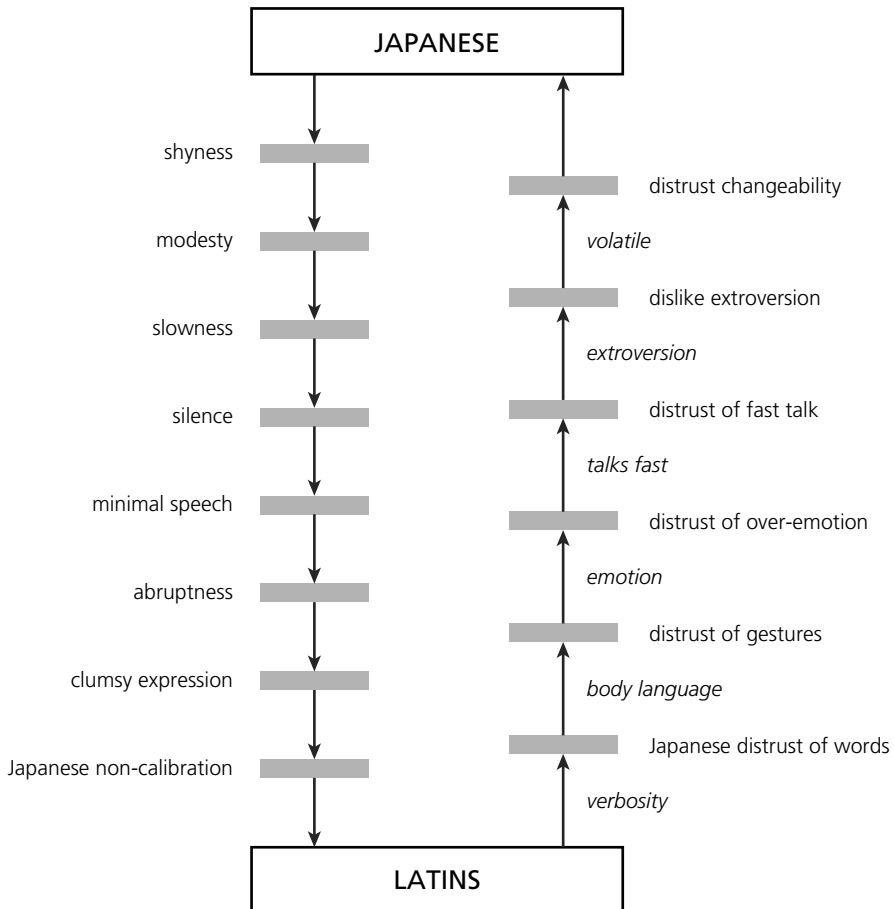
JAPANESE

shyness

modesty

slowness

silence

minimal speech

abruptness

clumsy expression

Japanese non-calibration

distrust changeability

*volatile*

dislike extroversion

*extroversion*

distrust of fast talk

*talks fast*

distrust of over-emotion

*emotion*

distrust of gestures

*body language*

Japanese distrust of words

*verbosity*

LATINS